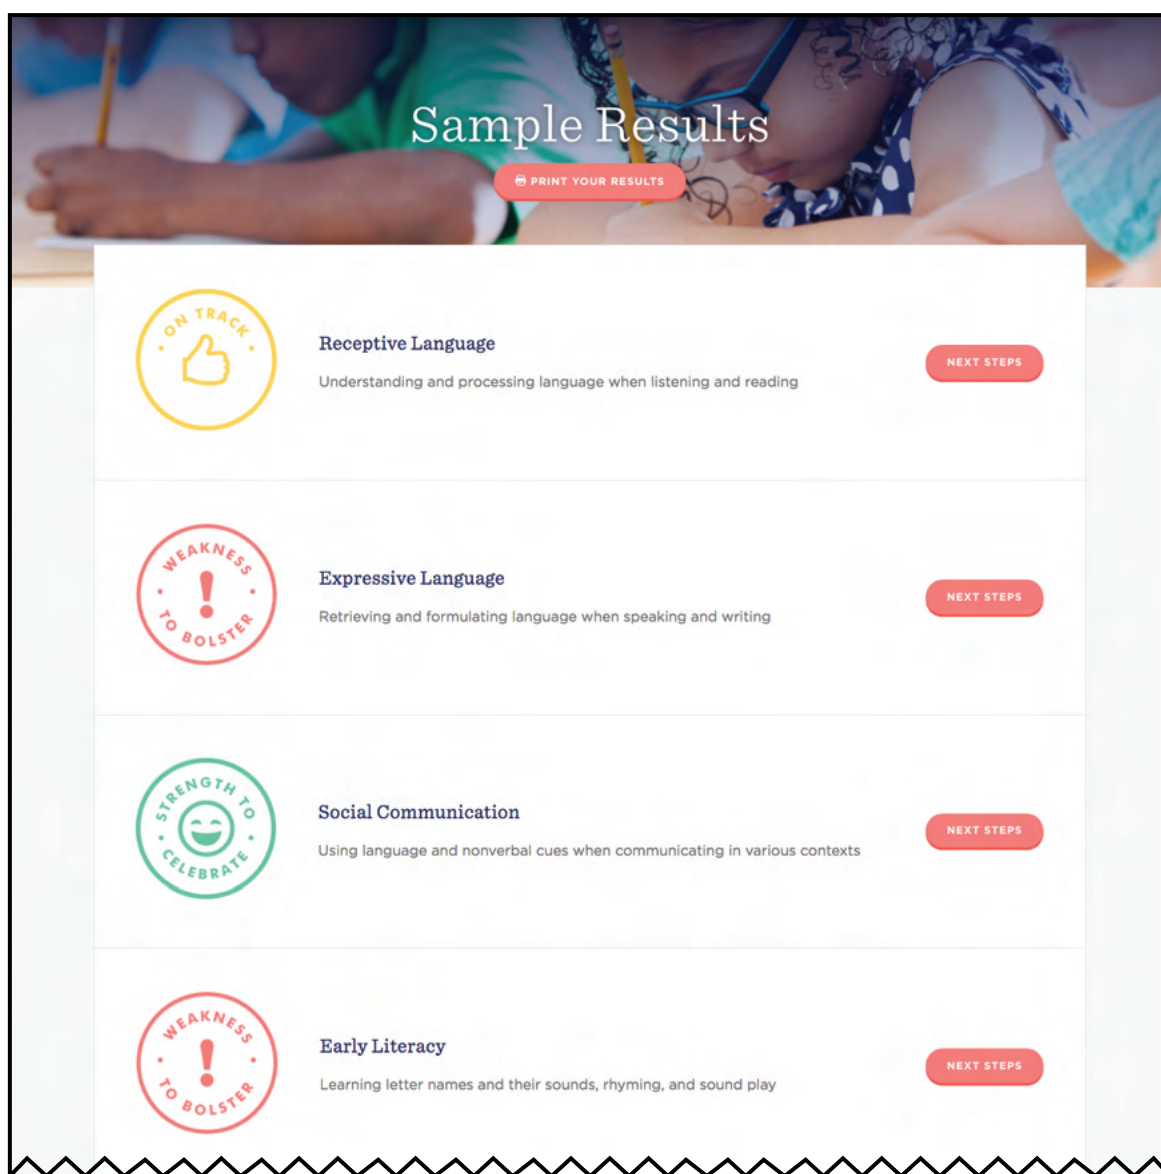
Sample Results

PRINT YOUR RESULTS

ON TRACK

Receptive Language

Understanding and processing language when listening and reading

NEXT STEPS

WEAKNESS TO BOLSTER

Expressive Language

Retrieving and formulating language when speaking and writing

NEXT STEPS

STRENGTH TO CELEBRATE

Social Communication

Using language and nonverbal cues when communicating in various contexts

NEXT STEPS

WEAKNESS TO BOLSTER

Early Literacy

Learning letter names and their sounds, rhyming, and sound play

NEXT STEPS